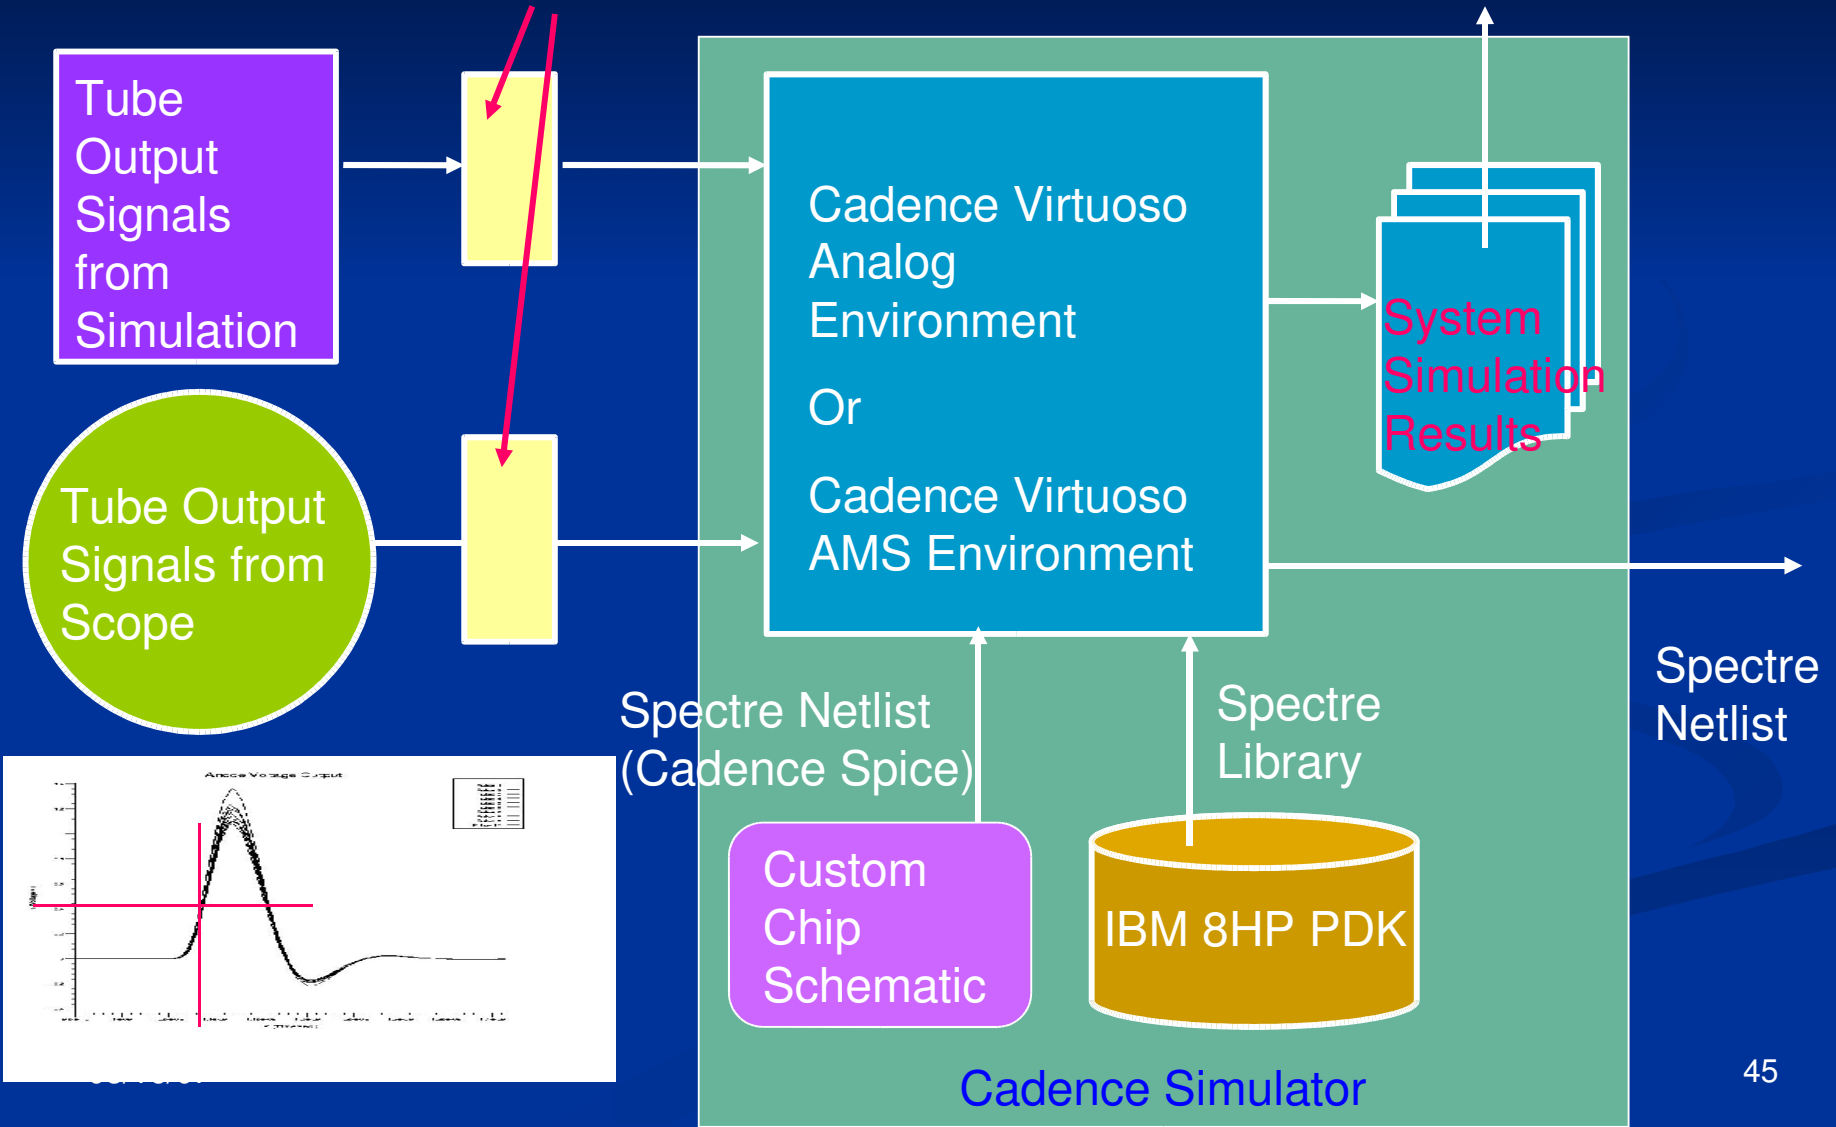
Tube Output Signals from Simulation

Tube Output Signals from Scope

Anode Voltage Output

Cadence Virtuoso Analog Environment

Or

Cadence Virtuoso AMS Environment

System Simulation Results

Spectre Netlist (Cadence Spice)

Spectre Library

Spectre Netlist

Custom Chip Schematic

IBM 8HP PDK

Cadence Simulator

45